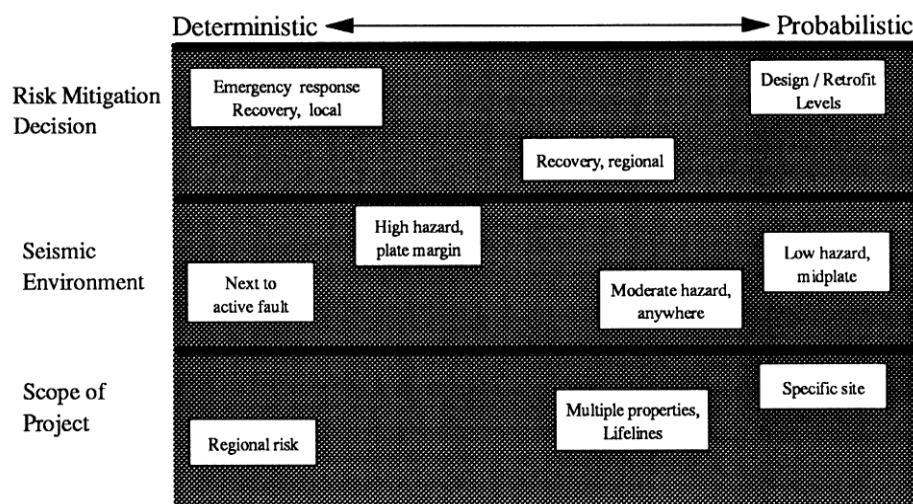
Deterministic ← → Probabilistic

Risk Mitigation Decision

Emergency response Recovery, local

Design / Retrofit Levels

Recovery, regional

Seismic Environment

High hazard, plate margin

Low hazard, midplate

Next to active fault

Moderate hazard, anywhere

Scope of Project

Specific site

Multiple properties, Lifelines

Regional risk